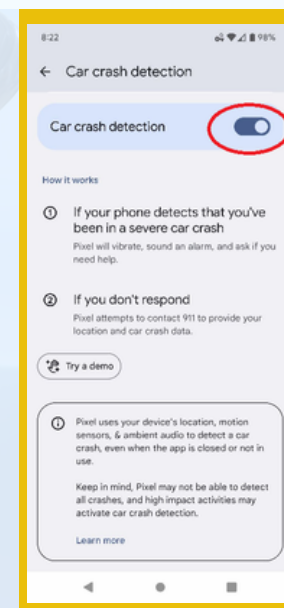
8:22

98%

Car crash detection

Car crash detection

How it works

① If your phone detects that you've been in a severe car crash

Pixel will vibrate, sound an alarm, and ask if you need help.

② If you don't respond

Pixel attempts to contact 911 to provide your location and car crash data.

Try a demo

Pixel uses your device's location, motion sensors, & ambient audio to detect a car crash, even when the app is closed or not in use.

Keep in mind, Pixel may not be able to detect all crashes, and high impact activities may activate car crash detection.

Learn more